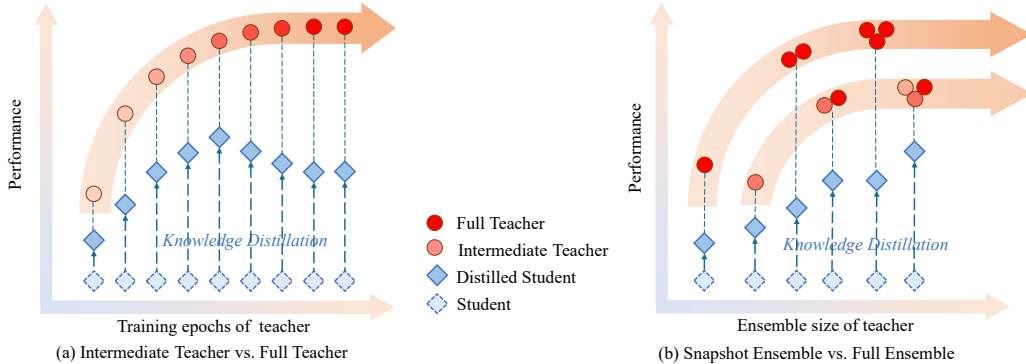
Performance

Knowledge Distillation

Training epochs of teacher

(a) Intermediate Teacher vs. Full Teacher

Full Teacher

Intermediate Teacher

Distilled Student

Student

Performance

Knowledge Distillation

Ensemble size of teacher

(b) Snapshot Ensemble vs. Full Ensemble